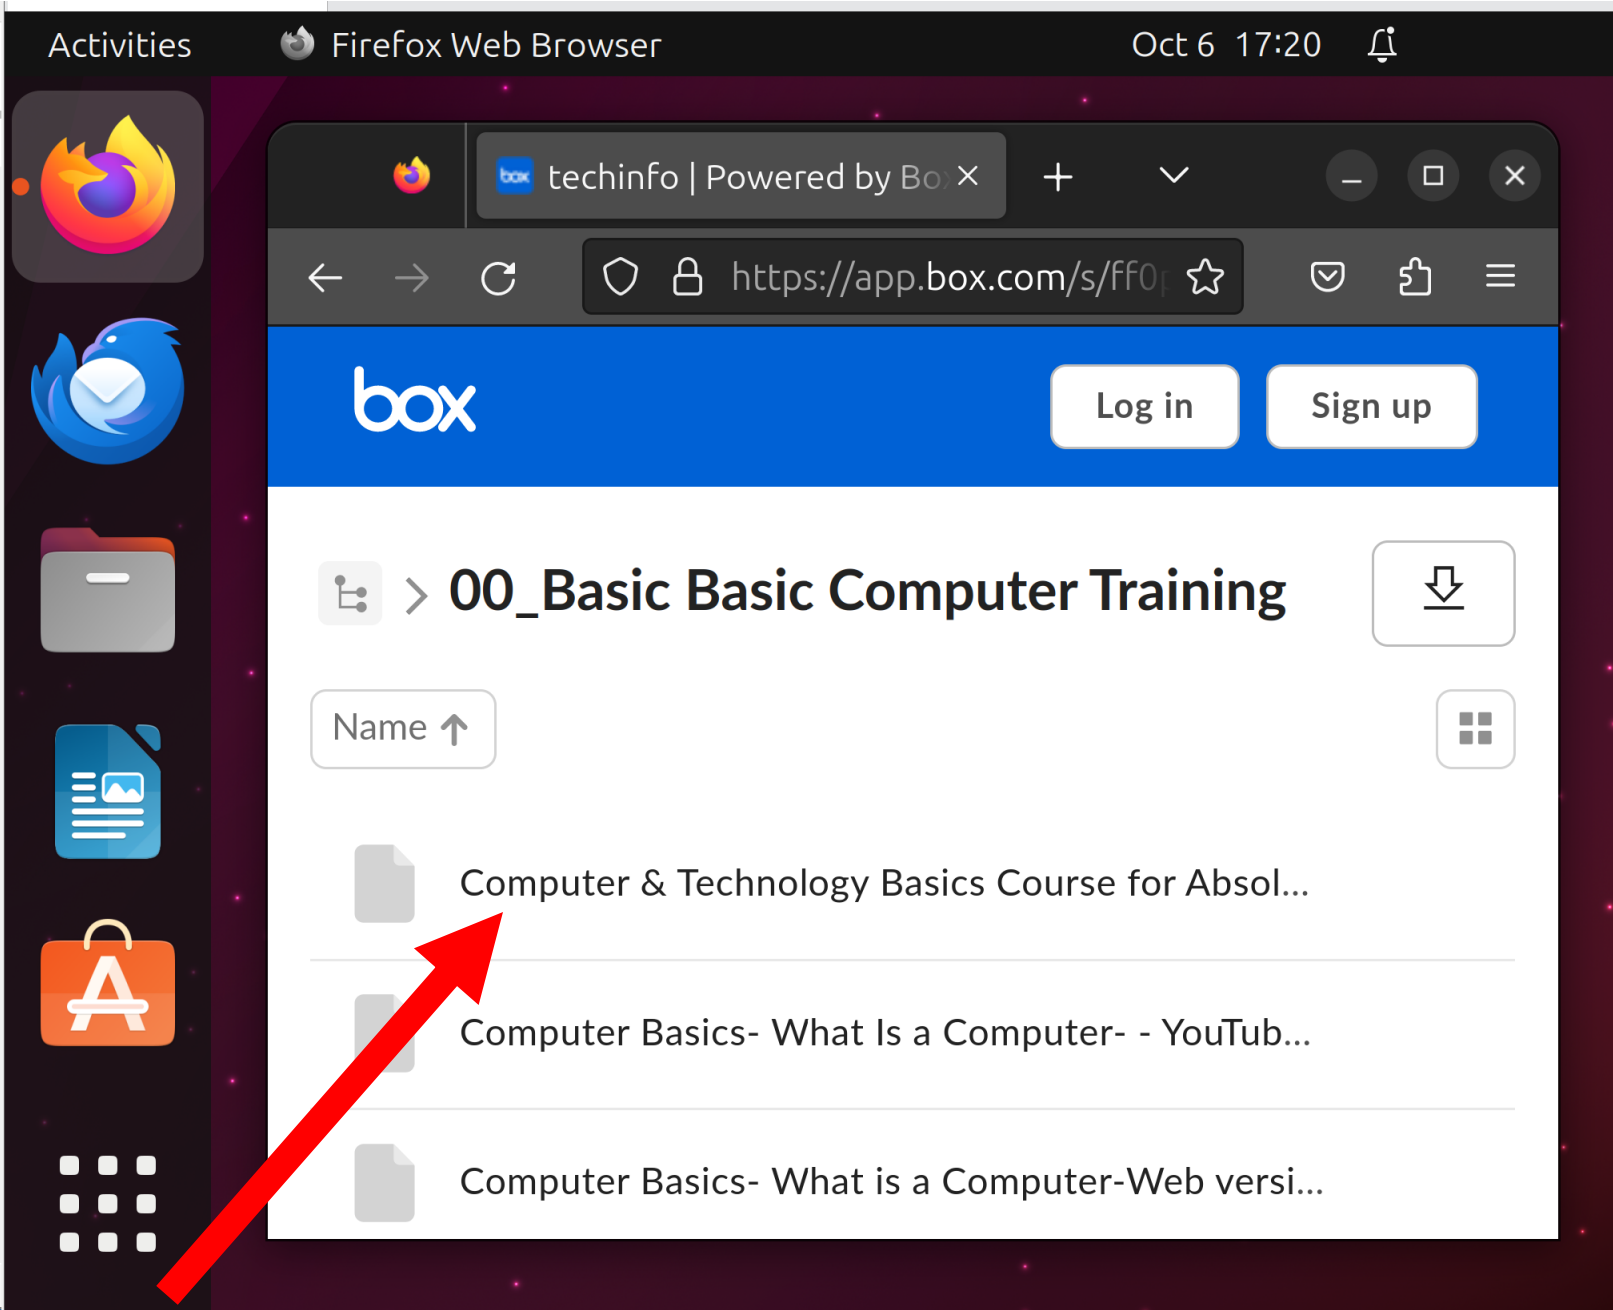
Activities Firefox Web Browser Oct 6 17:20

box techinfo | Powered by Bo

https://app.box.com/s/ff0

box

Log in

Sign up

00_Basic Basic Computer Training

Name

Computer & Technology Basics Course for Absol...

Computer Basics- What Is a Computer- - YouTub...

Computer Basics- What is a Computer-Web versi...